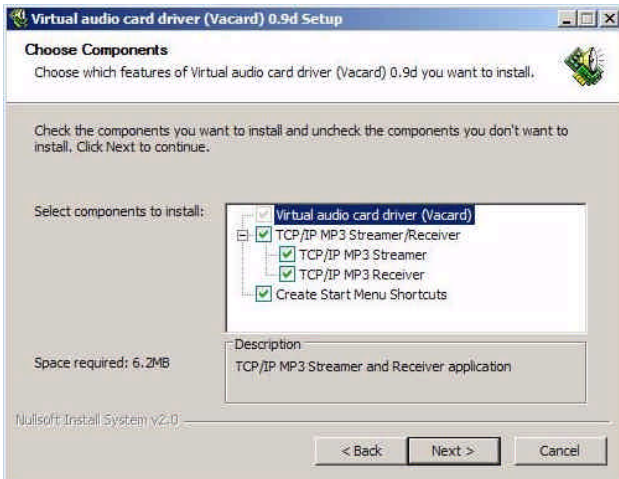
Virtual audio card driver (Vacard) 0.9d Setup

Choose Components

Choose which features of Virtual audio card driver (Vacard) 0.9d you want to install.

Check the components you want to install and uncheck the components you don't want to install. Click Next to continue.

Select components to install:

Virtual audio card driver (Vacard)
TCP/IP MP3 Streamer/Receiver
TCP/IP MP3 Streamer
TCP/IP MP3 Receiver
Create Start Menu Shortcuts

Description

TCP/IP MP3 Streamer and Receiver application

Space required: 6.2MB

Nullsoft Install System v2.0

< Back
Next >
Cancel